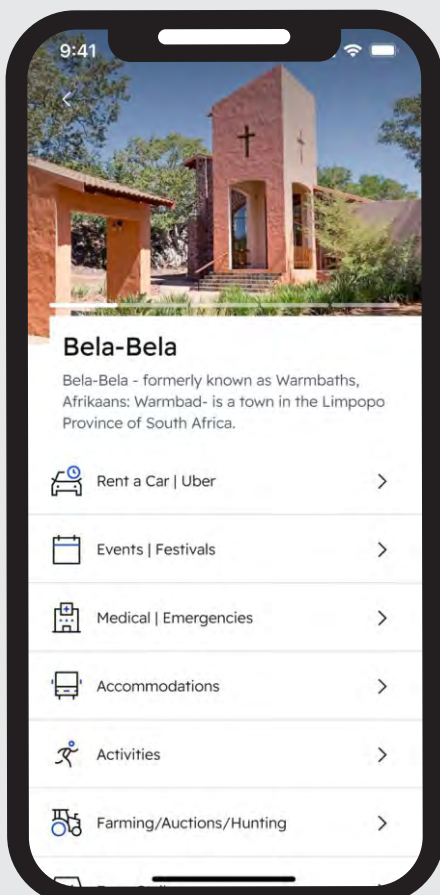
9:41

Bela-Bela

Bela-Bela - formerly known as Warmbaths, Afrikaans: Warmbad- is a town in the Limpopo Province of South Africa.

Rent a Car | Uber

Events | Festivals

Medical | Emergencies

Accommodations

Activities

Farming/Auctions/Hunting